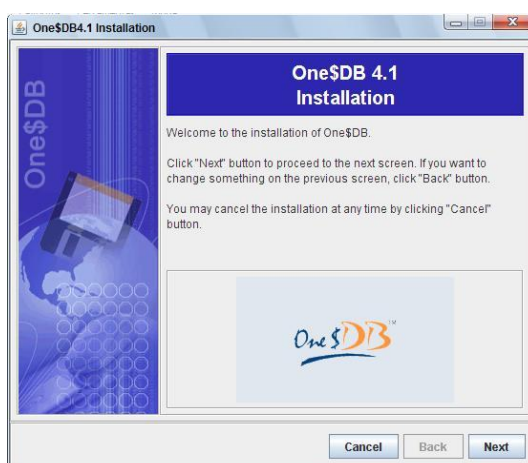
One$DB4.1 Installation

One$DB

One$DB 4.1
Installation

Welcome to the installation of One$DB.

Click "Next" button to proceed to the next screen. If you want to change something on the previous screen, click "Back" button.

You may cancel the installation at any time by clicking "Cancel" button.

One$DB™

Cancel
Back
Next